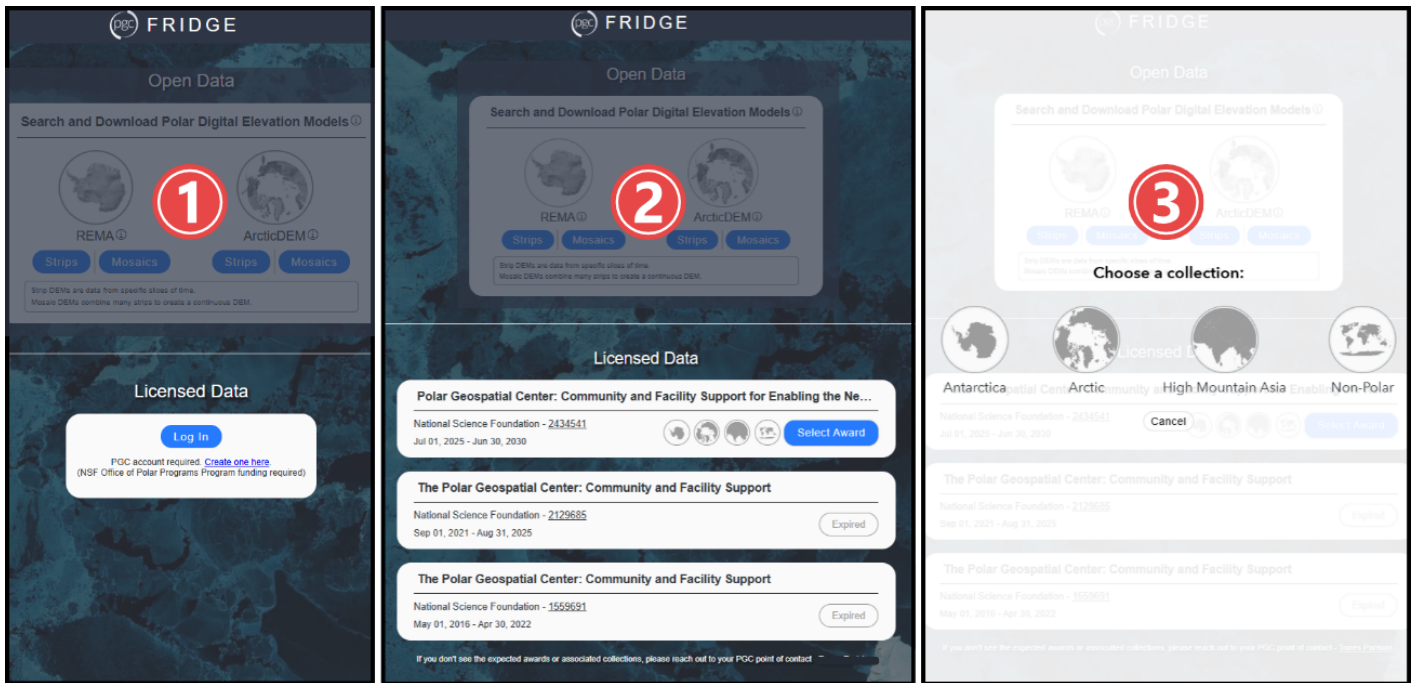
pgc FRIDGE

Open Data

Search and Download Polar Digital Elevation Models ⓘ

①

REMA ⓘ

ArcticDEM ⓘ

Strips Mosaics Strips Mosaics

Strip DEMs are data from specific slices of time.
Mosaic DEMs combine many strips to create a continuous DEM.

Licensed Data

Log In

PGC account required. Create one here.
(NSF Office of Polar Programs Program funding required)

pgc FRIDGE

Open Data

Search and Download Polar Digital Elevation Models ⓘ

②

REMA ⓘ

ArcticDEM ⓘ

Strips Mosaics Strips Mosaics

Strip DEMs are data from specific slices of time.
Mosaic DEMs combine many strips to create a continuous DEM.

Licensed Data

Polar Geospatial Center: Community and Facility Support for Enabling the Ne...

National Science Foundation - 2434541

Jul 01, 2025 - Jun 30, 2030

Select Award

The Polar Geospatial Center: Community and Facility Support

National Science Foundation - 2129685

Sep 01, 2021 - Aug 31, 2025

Expired

The Polar Geospatial Center: Community and Facility Support

National Science Foundation - 1559691

May 01, 2016 - Apr 30, 2022

Expired

If you don't see the expected awards or associated collections, please reach out to your PGC point of contact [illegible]

pgc FRIDGE

Open Data

Search and Download Polar Digital Elevation Models ⓘ

③

REMA ⓘ

ArcticDEM ⓘ

Choose a collection:

Antarctica

Arctic

High Mountain Asia

Non-Polar

Cancel

Licensed Data

Polar Geospatial Center: Community and Facility Support for Enabling

National Science Foundation - 2434541

Jul 01, 2025 - Jun 30, 2030

Select Award

The Polar Geospatial Center: Community and Facility Support

National Science Foundation - 2129685

Sep 01, 2021 - Aug 31, 2025

Expired

The Polar Geospatial Center: Community and Facility Support

National Science Foundation - 1559691

May 01, 2016 - Apr 30, 2022

Expired

If you don't see the expected awards or associated collections, please reach out to your PGC point of contact - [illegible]